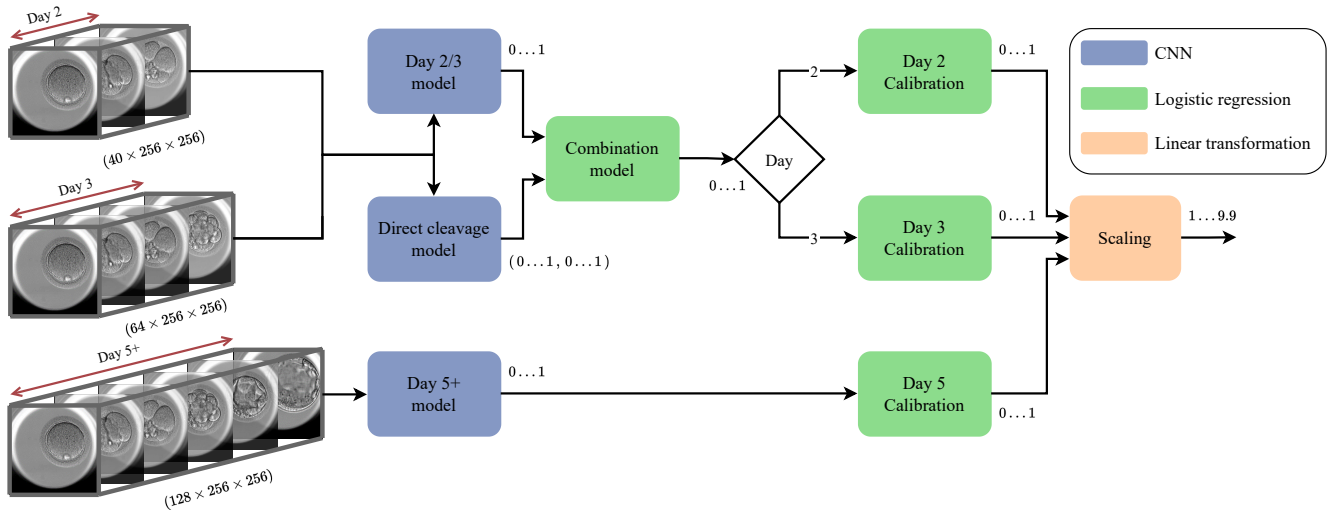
Day 2

$(40 \times 256 \times 256)$

Day 3

$(64 \times 256 \times 256)$

Day 5+

$(128 \times 256 \times 256)$

Day 2/3 model

$0 \ldots 1$

Direct cleavage model

$(0 \ldots 1, 0 \ldots 1)$

Combination model

$0 \ldots 1$

Day

2

3

Day 2 Calibration

$0 \ldots 1$

Day 3 Calibration

$0 \ldots 1$

Day 5+ model

$0 \ldots 1$

Day 5 Calibration

$0 \ldots 1$

Scaling

$1 \ldots 9.9$

CNN

Logistic regression

Linear transformation